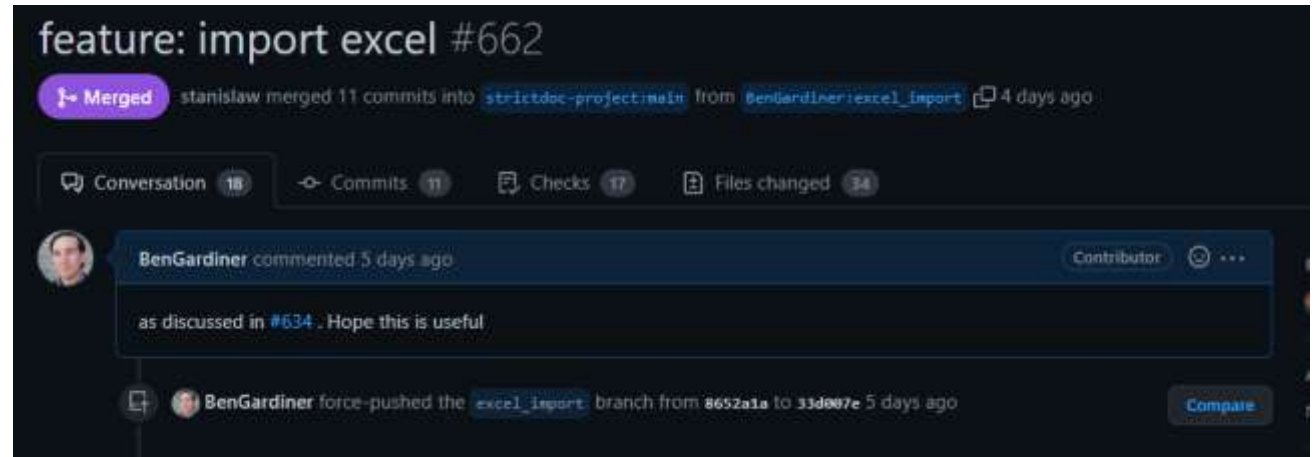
feature: import excel #662

Merged stanislaw merged 11 commits into strictdoc-project:main from BenGardiner:excel_import 4 days ago

Conversation 18 Commits 11 Checks 17 Files changed 34

BenGardiner commented 5 days ago Contributor

as discussed in #634 . Hope this is useful

BenGardiner force-pushed the excel_import branch from 8652a1a to 33d007e 5 days ago

Compare